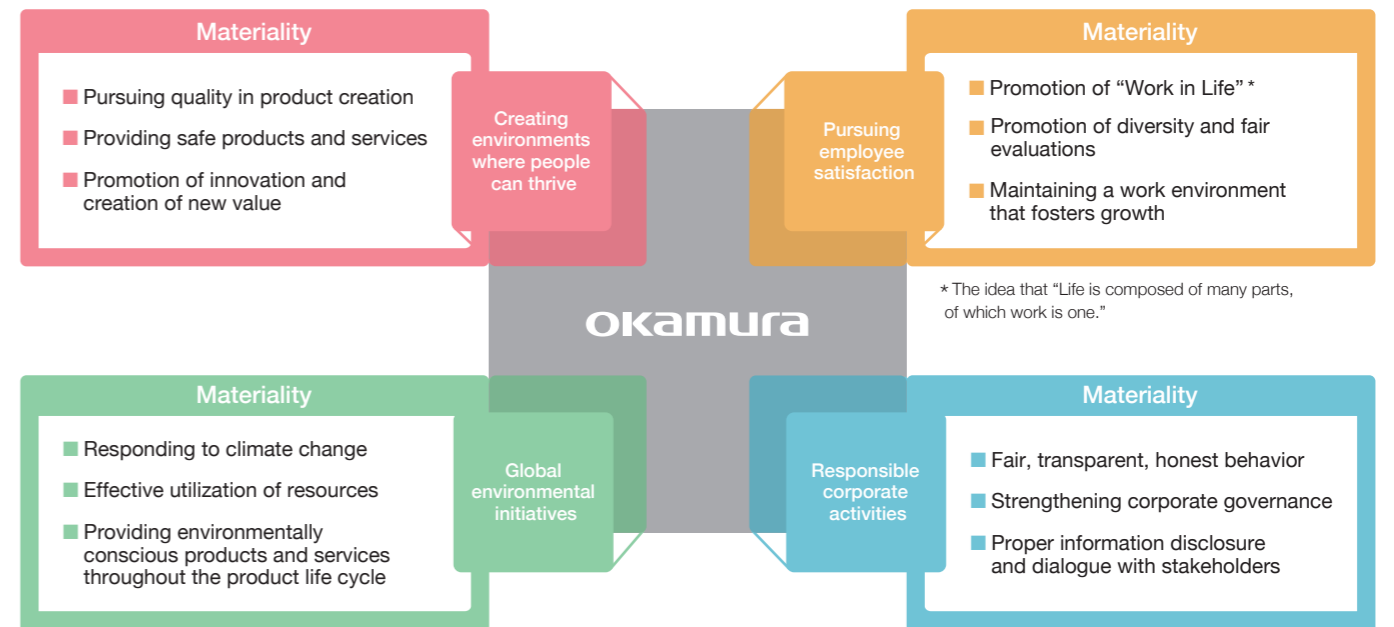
Materiality

■ Pursuing quality in product creation

■ Providing safe products and services

■ Promotion of innovation and creation of new value

Creating environments where people can thrive

Pursuing employee satisfaction

Materiality

■ Promotion of “Work in Life” *

■ Promotion of diversity and fair evaluations

■ Maintaining a work environment that fosters growth

* The idea that “Life is composed of many parts, of which work is one.”

okamura

Materiality

■ Responding to climate change

■ Effective utilization of resources

■ Providing environmentally conscious products and services throughout the product life cycle

Global environmental initiatives

Responsible corporate activities

Materiality

■ Fair, transparent, honest behavior

■ Strengthening corporate governance

■ Proper information disclosure and dialogue with stakeholders